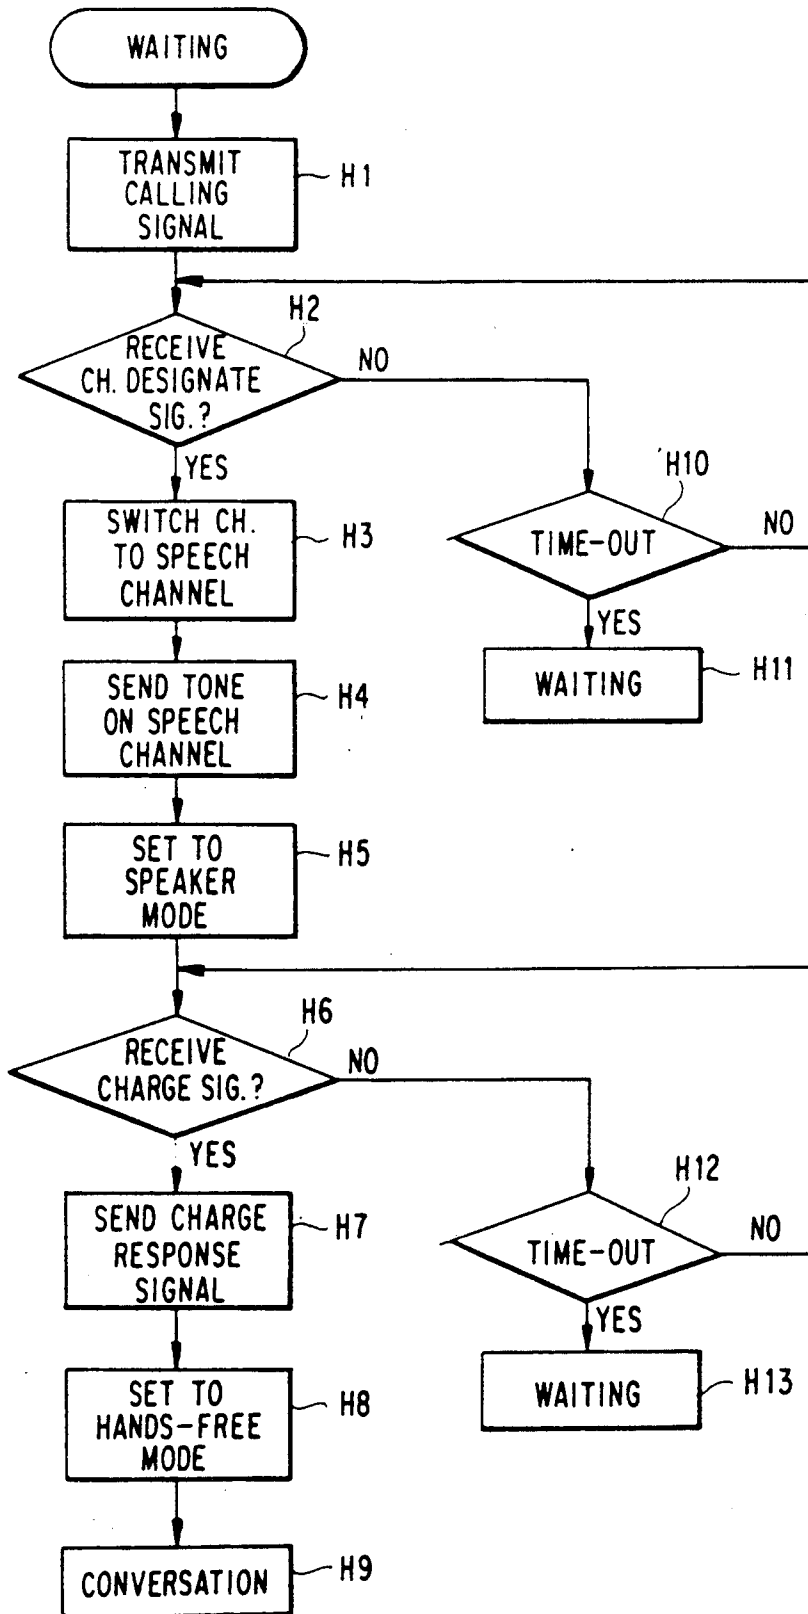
WAITING

TRANSMIT CALLING SIGNAL

H1

H2

RECEIVE CH. DESIGNATE SIG.?

NO

YES

H10

TIME-OUT

NO

SWITCH CH. TO SPEECH CHANNEL

H3

YES

WAITING

H11

SEND TONE ON SPEECH CHANNEL

H4

SET TO SPEAKER MODE

H5

H6

RECEIVE CHARGE SIG.?

NO

YES

H12

SEND CHARGE RESPONSE SIGNAL

H7

TIME-OUT

NO

YES

SET TO HANDS-FREE MODE

H8

WAITING

H13

CONVERSATION

H9